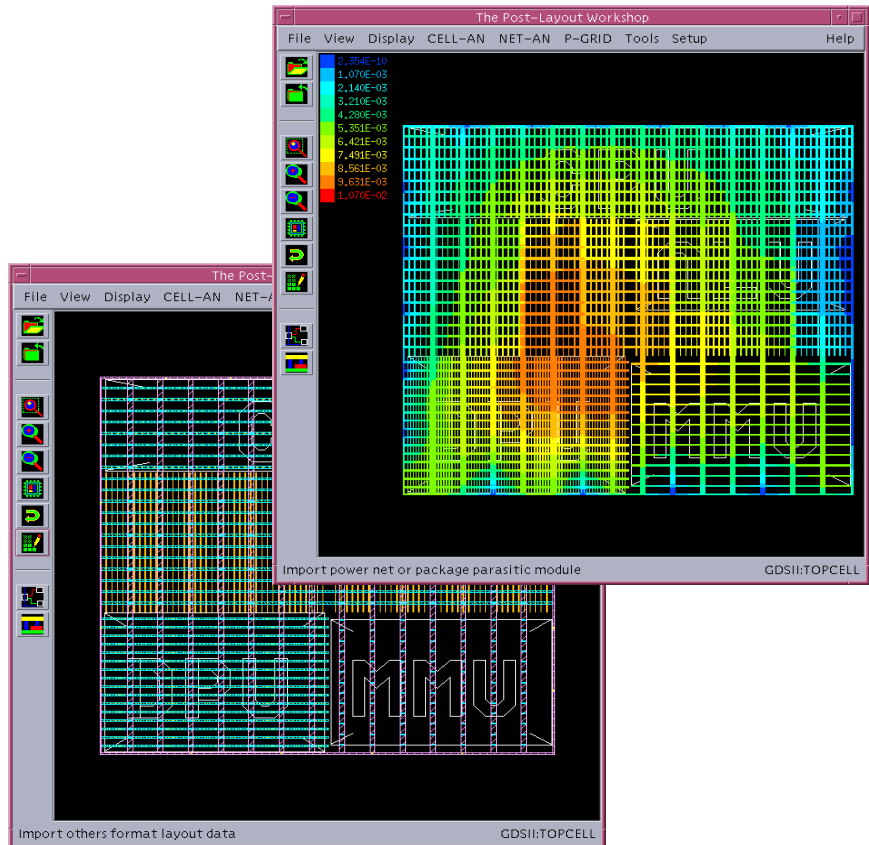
The Post-Layout Workshop

File View Display CELL-AN NET-AN P-GRID Tools Setup Help

2.354E-10
1.070E-03
2.140E-03
3.210E-03
4.280E-03
5.351E-03
6.421E-03
7.491E-03
8.561E-03
9.631E-03
1.070E-02

MMU

Import power net or package parasitic module GDSII:TOPCELL

The Post-

File View Display CELL-AN NET-A

MMU

Import others format layout data GDSII:TOPCELL